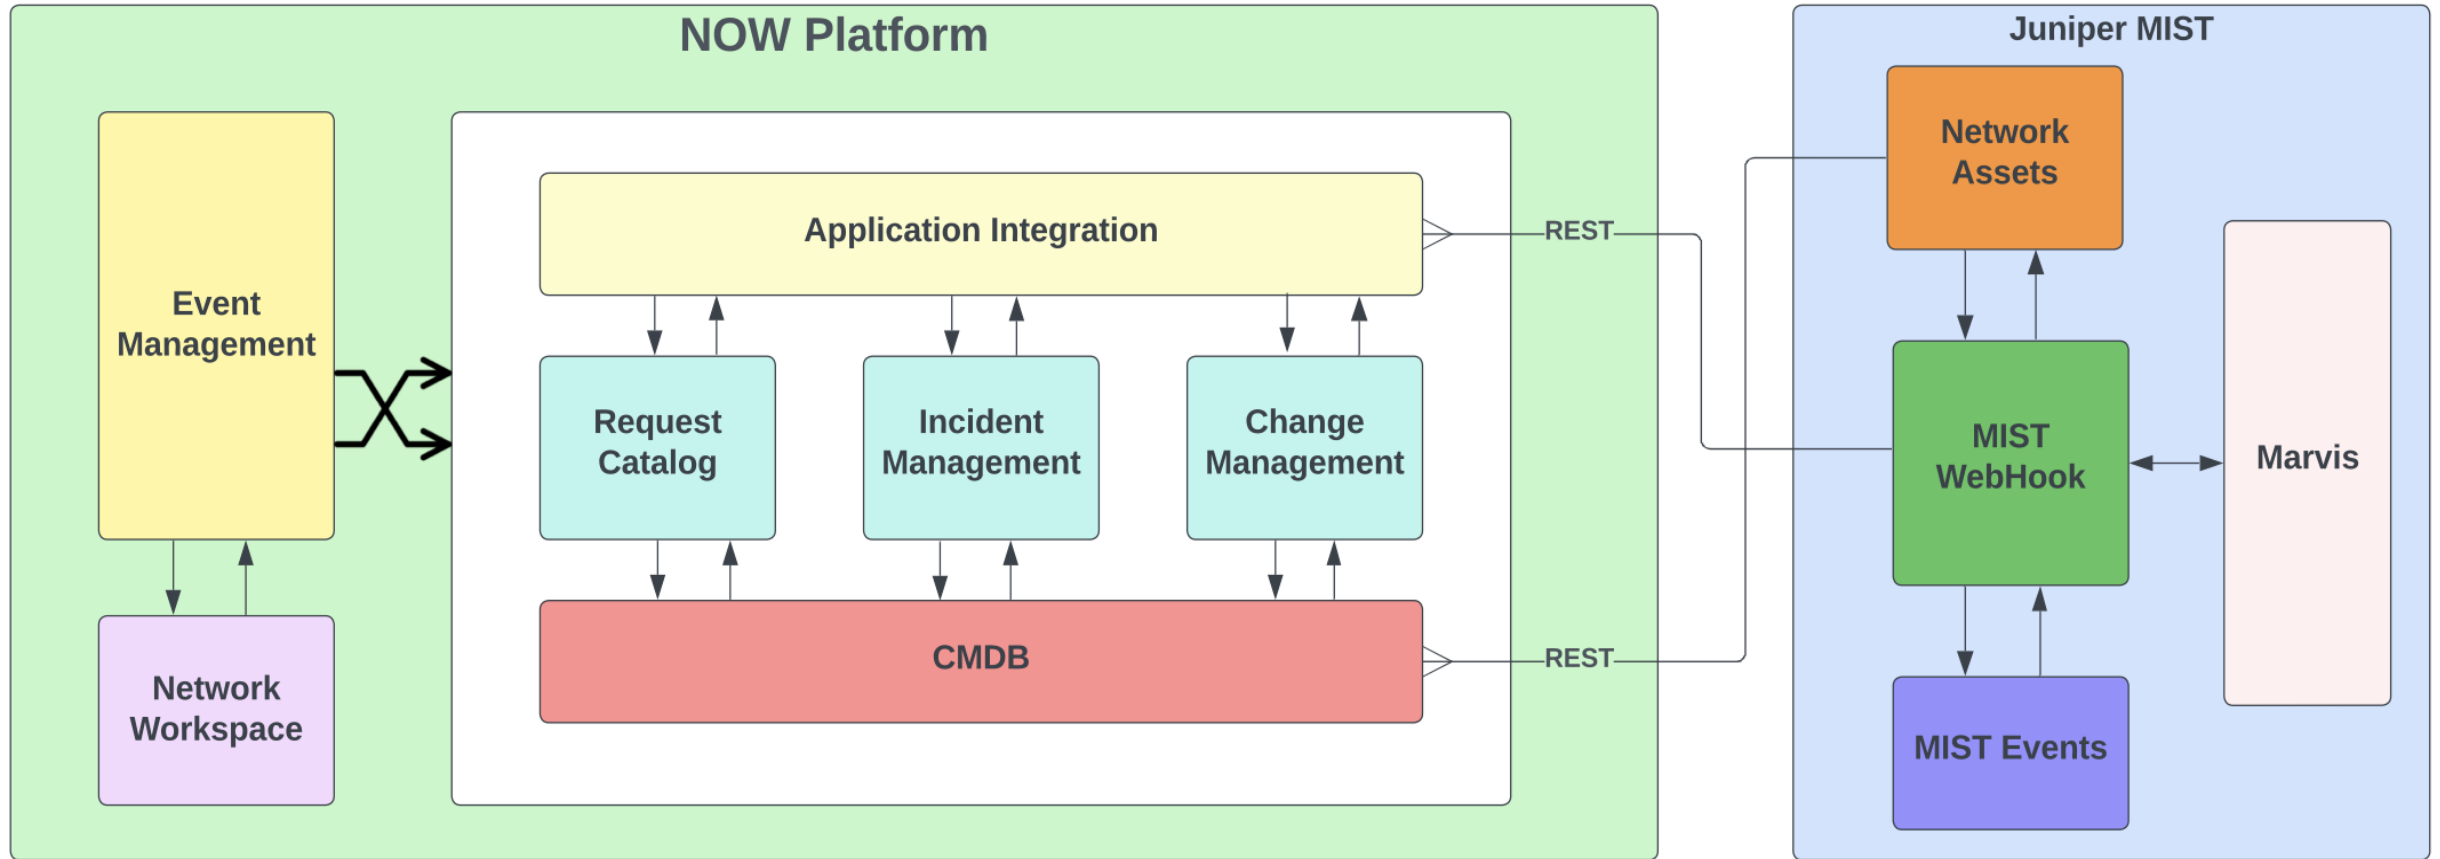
NOW Platform

Event Management

Network Workspace

Application Integration

Request Catalog

Incident Management

Change Management

CMDB

REST

REST

Juniper MIST

Network Assets

MIST WebHook

Marvis

MIST Events